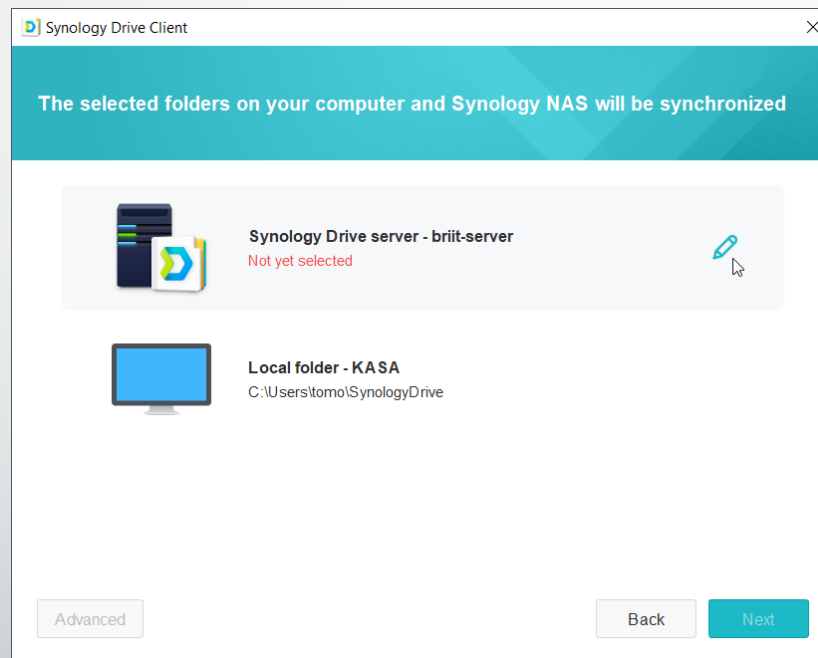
Synology Drive Client

The selected folders on your computer and Synology NAS will be synchronized

Synology Drive server - briit-server
Not yet selected

Local folder - KASA
C:\Users\tomo\SynologyDrive

Advanced

Back

Next